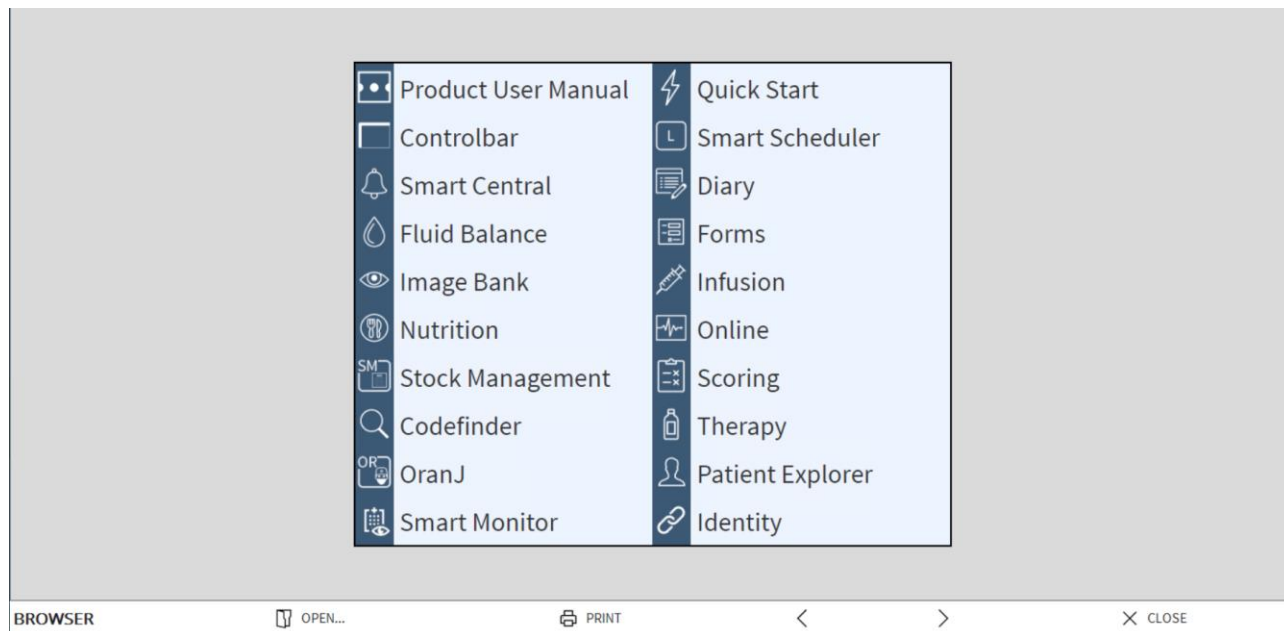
Product User Manual
Controlbar
Smart Central
Fluid Balance
Image Bank
Nutrition
SM Stock Management
Codefinder
OR OranJ
Smart Monitor

Quick Start
L Smart Scheduler
Diary
Forms
Infusion
Online
Scoring
Therapy
Patient Explorer
Identity

BROWSER OPEN... PRINT < > CLOSE